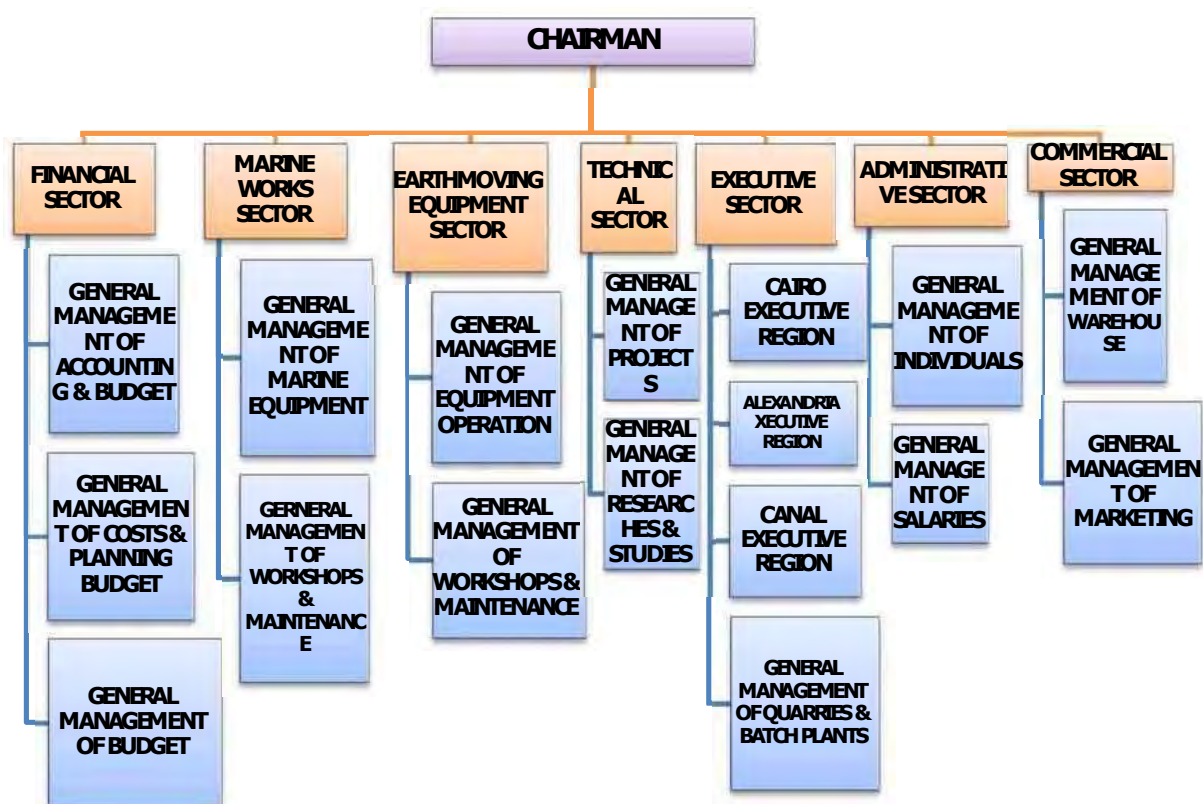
CHAIRMAN

FINANCIAL SECTOR

GENERAL MANAGEMENT OF ACCOUNTING & BUDGET

GENERAL MANAGEMENT OF COSTS & PLANNING BUDGET

GENERAL MANAGEMENT OF BUDGET

MARINE WORKS SECTOR

GENERAL MANAGEMENT OF MARINE EQUIPMENT

GERNERAL MANAGEMENT OF WORKSHOPS & MAINTENANCE

EARTHMOVING EQUIPMENT SECTOR

GENERAL MANAGEMENT OF EQUIPMENT OPERATION

GENERAL MANAGEMENT OF WORKSHOPS & MAINTENANCE

TECHNICAL SECTOR

GENERAL MANAGENT OF PROJECTS

GENERAL MANAGENT OF RESEARCHES & STUDIES

EXECUTIVE SECTOR

CAIRO EXECUTIVE REGION

ALEXANDRIA XECUTIVE REGION

CANAL EXECUTIVE REGION

GENERAL MANAGEMENT OF QUARRIES & BATCH PLANTS

ADMINISTRATIVE SECTOR

GENERAL MANAGEMENT OF INDIVIDUALS

GENERAL MANAGENT OF SALARIES

COMMERCIAL SECTOR

GENERAL MANAGEMENT OF WAREHOUSE

GENERAL MANAGEMENT OF MARKETING